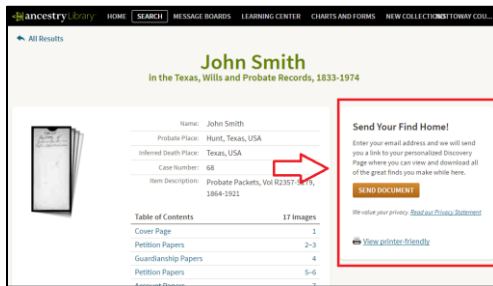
ancestrylibrary HOME SEARCH MESSAGE BOARDS LEARNING CENTER CHARTS AND FORMS NEW COLLECTIONS NOTTOWAY COU...

All Results

John Smith
in the Texas, Wills and Probate Records, 1833-1974

| | |
|---|---|
| Name: | John Smith |
| Probate Place: | Hunt, Texas, USA |
| Inferred Death Place: | Texas, USA |
| Case Number: | 68 |
| Item Description: | Probate Packets, Vol R2357-S479, 1864-1921 |

| Table of Contents | 17 images |
|---|---|
| Cover Page | 1 |
| Petition Papers | 2–3 |
| Guardianship Papers | 4 |
| Petition Papers | 5–6 |
| Account Papers | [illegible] |

Send Your Find Home!

Enter your email address and we will send you a link to your personalized Discovery Page where you can view and download all of the great finds you make while here.

SEND DOCUMENT

We value your privacy. Read our Privacy Statement

View printer-friendly